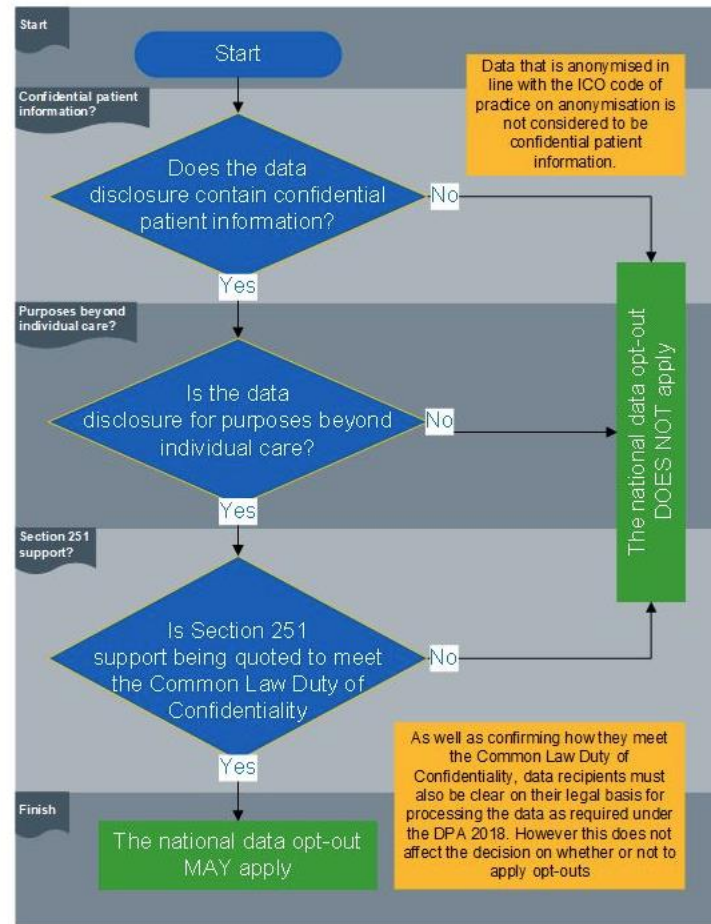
Start

Start

Data that is anonymised in line with the ICO code of practice on anonymisation is not considered to be confidential patient information.

Confidential patient information?

Does the data disclosure contain confidential patient information?

No

Yes

The national data opt-out DOES NOT apply

Purposes beyond individual care?

Is the data disclosure for purposes beyond individual care?

No

Yes

Section 251 support?

Is Section 251 support being quoted to meet the Common Law Duty of Confidentiality

No

Yes

As well as confirming how they meet the Common Law Duty of Confidentiality, data recipients must also be clear on their legal basis for processing the data as required under the DPA 2018. However this does not affect the decision on whether or not to apply opt-outs

Finish

The national data opt-out MAY apply